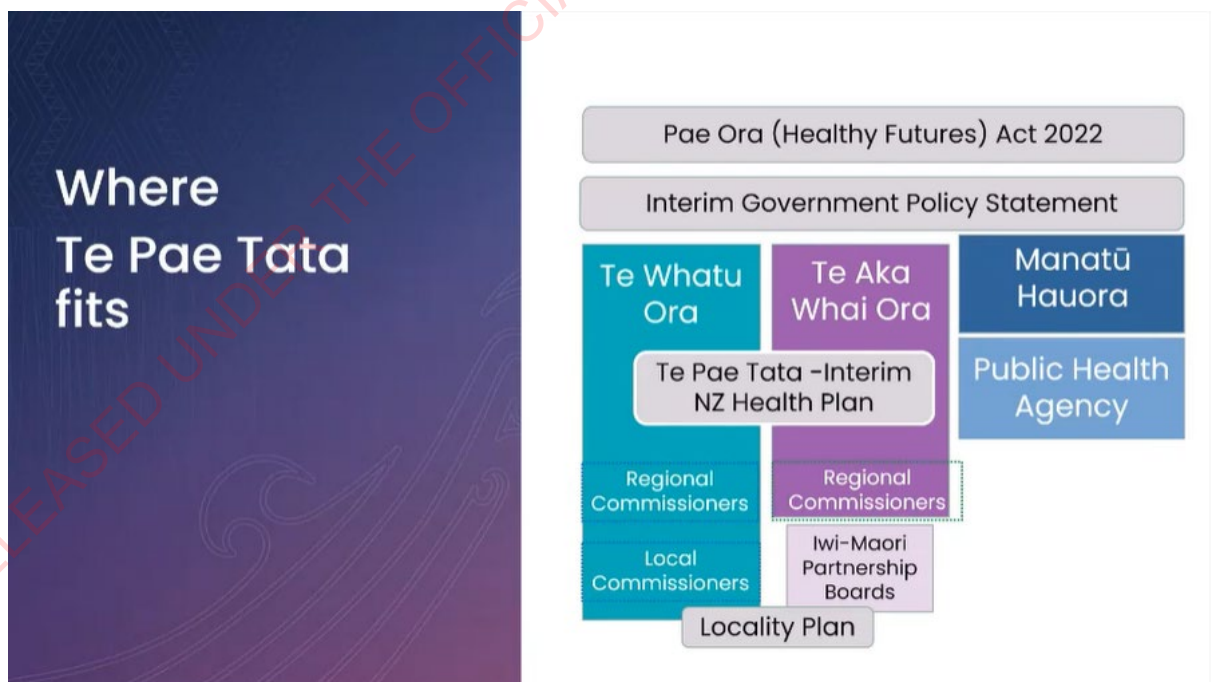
RELEASED UNDER THE OFFICI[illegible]

Where Te Pae Tata fits

Pae Ora (Healthy Futures) Act 2022

Interim Government Policy Statement

Te Whatu Ora

Te Aka Whai Ora

Manatū Hauora

Public Health Agency

Te Pae Tata -Interim NZ Health Plan

Regional Commissioners

Regional Commissioners

Local Commissioners

Iwi-Maori Partnership Boards

Locality Plan